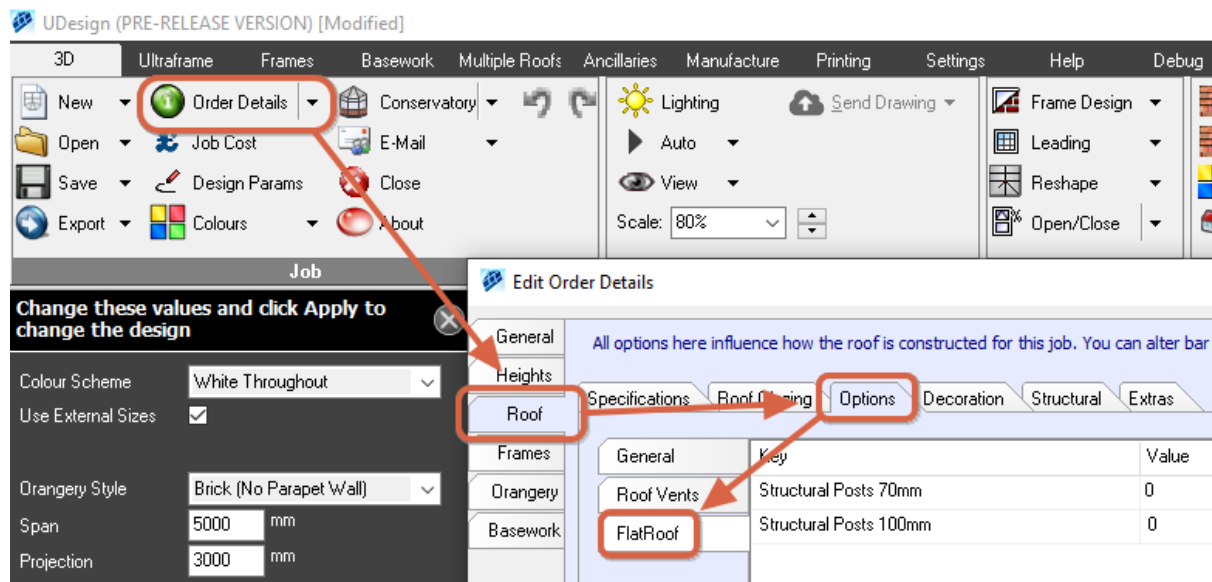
UDesign (PRE-RELEASE VERSION) [Modified]

3D Ultraframe Frames Basework Multiple Roofs Ancillaries Manufacture Printing Settings Help Debug

New Order Details Conservatory Lighting Send Drawing Frame Design
Open Job Cost E-Mail Auto Leading
Save Design Params Close View Reshape
Export Colours About Scale: 80% Open/Close

Job

Change these values and click Apply to change the design

Colour Scheme White Throughout
Use External Sizes

Orangery Style Brick (No Parapet Wall)
Span 5000 mm
Projection 3000 mm

Edit Order Details

General
Heights
Roof
Frames
Orangery
Basework

All options here influence how the roof is constructed for this job. You can alter bar

Specifications Roof Glazing Options Decoration Structural Extras

General
Roof Vents
FlatRoof

| Key | Value |
|---|---|
| Structural Posts 70mm | 0 |
| Structural Posts 100mm | 0 |